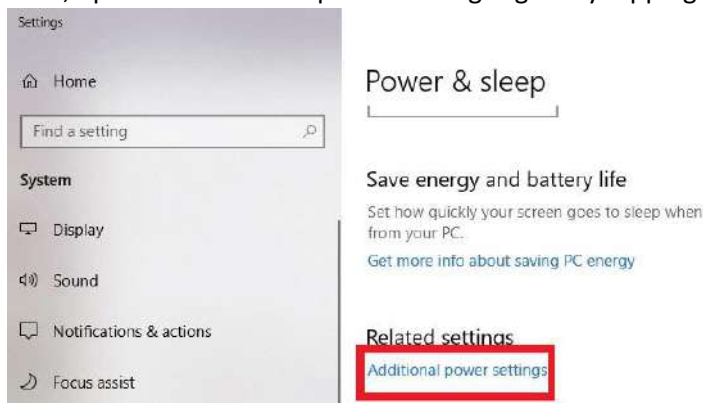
Settings

Home

Find a setting

System

Display

Sound

Notifications & actions

Focus assist

Power & sleep

Save energy and battery life

Set how quickly your screen goes to sleep when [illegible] from your PC.

Get more info about saving PC energy

Related settings

Additional power settings